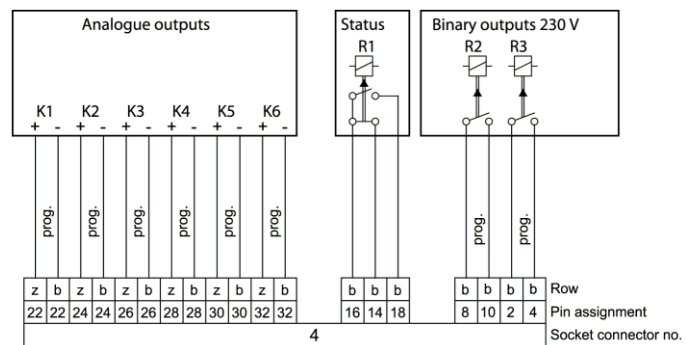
Analogue outputs

K1 + -
K2 + -
K3 + -
K4 + -
K5 + -
K6 + -

prog.
prog.
prog.
prog.
prog.
prog.

Status
R1

Binary outputs 230 V
R2
R3

prog.
prog.

| z | b | z | b | z | b | z | b | z | b | z | b | b | b | b | b | b | b | b | Row |
|---|---|---|---|---|---|---|---|---|---|---|---|---|---|---|---|---|---|---|---|
| 22 | 22 | 24 | 24 | 26 | 26 | 28 | 28 | 30 | 30 | 32 | 32 | 16 | 14 | 18 | 8 | 10 | 2 | 4 | Pin assignment |

4
Socket connector no.